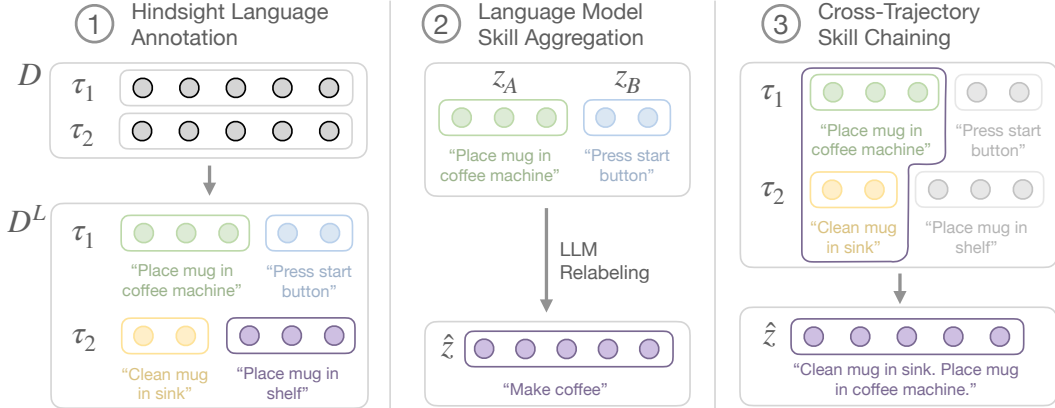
1 Hindsight Language Annotation

$D$

$\tau_1$

$\tau_2$

$D^L$

$\tau_1$

"Place mug in coffee machine"

"Press start button"

$\tau_2$

"Clean mug in sink"

"Place mug in shelf"

2 Language Model Skill Aggregation

$z_A$

$z_B$

"Place mug in coffee machine"

"Press start button"

LLM Relabeling

$\hat{z}$

"Make coffee"

3 Cross-Trajectory Skill Chaining

$\tau_1$

"Place mug in coffee machine"

"Press start button"

$\tau_2$

"Clean mug in sink"

"Place mug in shelf"

$\hat{z}$

"Clean mug in sink. Place mug in coffee machine."